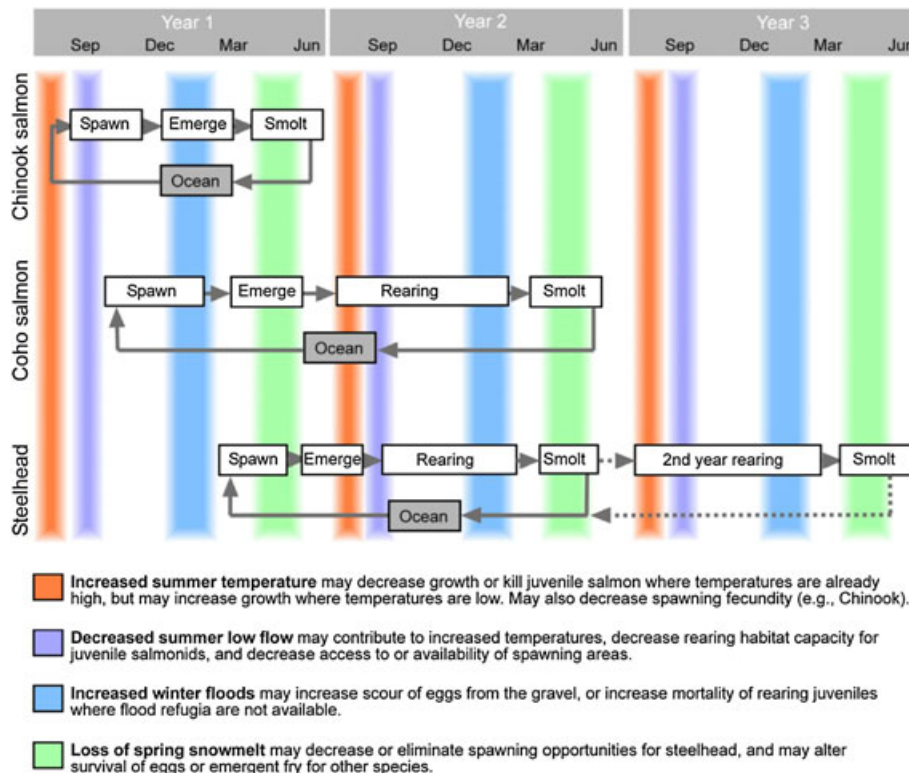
Year 1
Sep Dec Mar Jun
Year 2
Sep Dec Mar Jun
Year 3
Sep Dec Mar Jun

Chinook salmon
Spawn
Emerge
Smolt
Ocean

Coho salmon
Spawn
Emerge
Rearing
Smolt
Ocean

Steelhead
Spawn
Emerge
Rearing
Smolt
2nd year rearing
Smolt
Ocean

**Increased summer temperature** may decrease growth or kill juvenile salmon where temperatures are already high, but may increase growth where temperatures are low. May also decrease spawning fecundity (e.g., Chinook).

**Decreased summer low flow** may contribute to increased temperatures, decrease rearing habitat capacity for juvenile salmonids, and decrease access to or availability of spawning areas.

**Increased winter floods** may increase scour of eggs from the gravel, or increase mortality of rearing juveniles where flood refugia are not available.

**Loss of spring snowmelt** may decrease or eliminate spawning opportunities for steelhead, and may alter survival of eggs or emergent fry for other species.